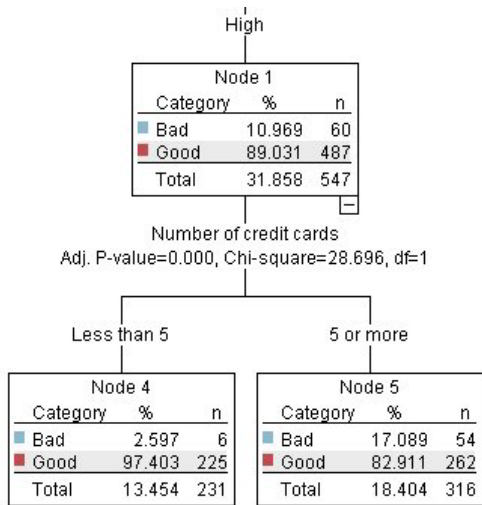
High

Node 1

| Category | % | n |
|---|---|---|
| Bad | 10.969 | 60 |
| Good | 89.031 | 487 |
| Total | 31.858 | 547 |

−

Number of credit cards
Adj. P-value=0.000, Chi-square=28.696, df=1

Less than 5

5 or more

Node 4

| Category | % | n |
|---|---|---|
| Bad | 2.597 | 6 |
| Good | 97.403 | 225 |
| Total | 13.454 | 231 |

Node 5

| Category | % | n |
|---|---|---|
| Bad | 17.089 | 54 |
| Good | 82.911 | 262 |
| Total | 18.404 | 316 |